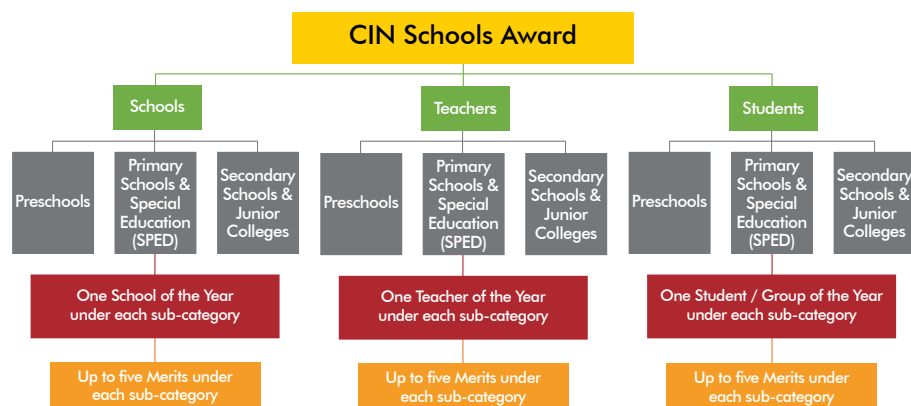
CIN Schools Award

Schools

Preschools

Primary Schools & Special Education (SPED)

Secondary Schools & Junior Colleges

One School of the Year under each sub-category

Up to five Merits under each sub-category

Teachers

Preschools

Primary Schools & Special Education (SPED)

Secondary Schools & Junior Colleges

One Teacher of the Year under each sub-category

Up to five Merits under each sub-category

Students

Preschools

Primary Schools & Special Education (SPED)

Secondary Schools & Junior Colleges

One Student / Group of the Year under each sub-category

Up to five Merits under each sub-category